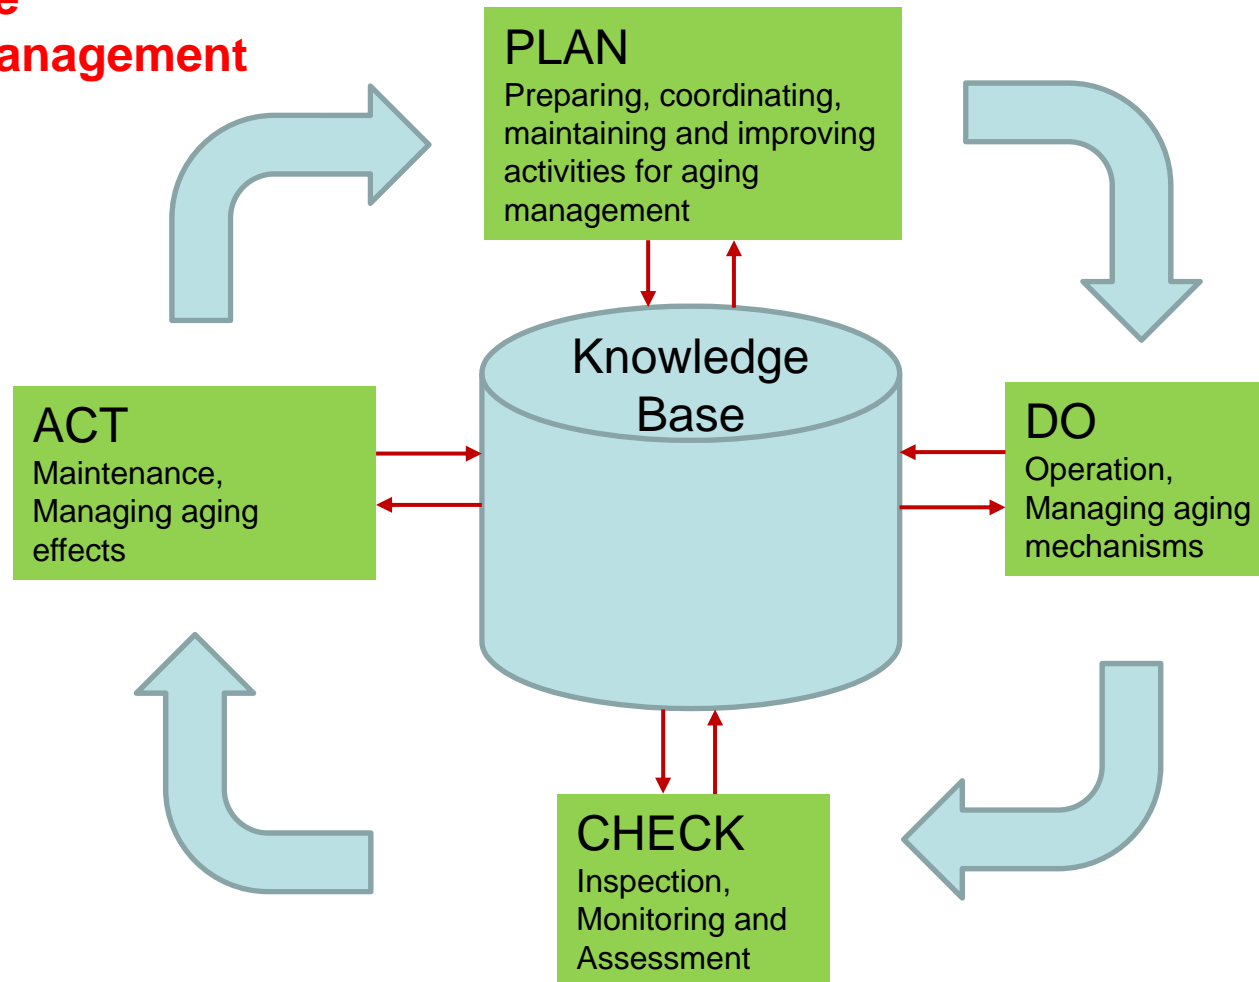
e
anagement

PLAN
Preparing, coordinating, maintaining and improving activities for aging management

Knowledge Base

ACT
Maintenance, Managing aging effects

DO
Operation, Managing aging mechanisms

CHECK
Inspection, Monitoring and Assessment